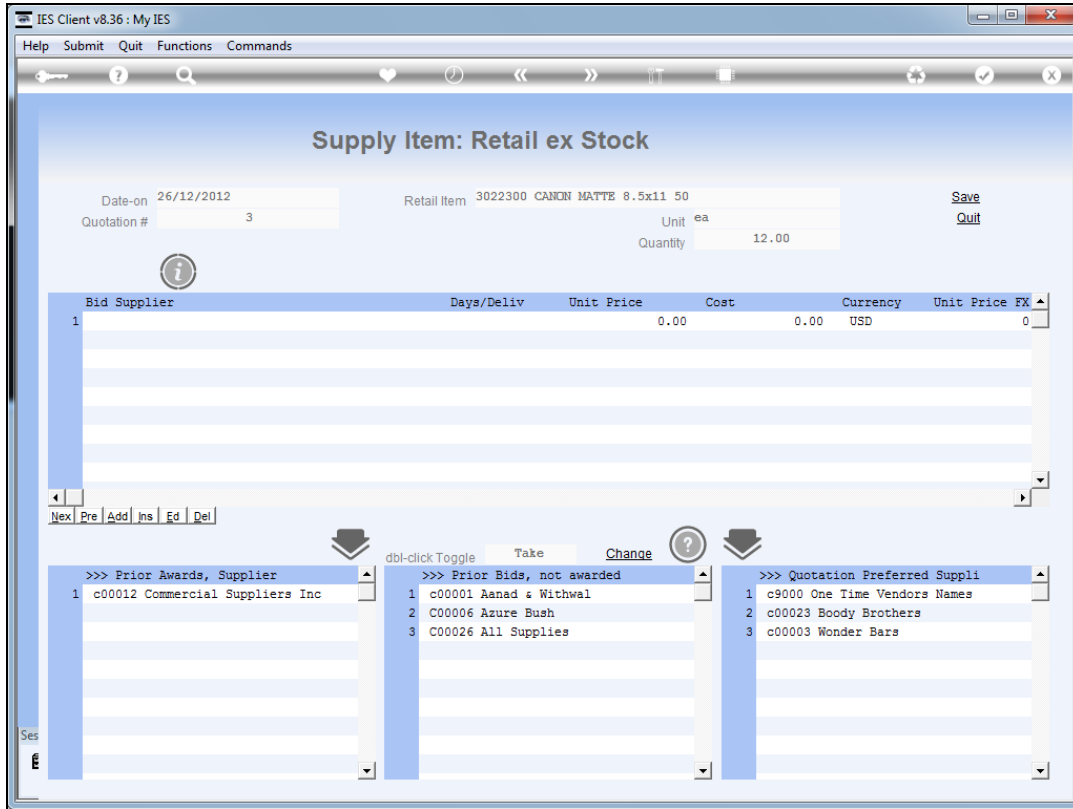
IES Client v8.36 : My IES

Help Submit Quit Functions Commands

Supply Item: Retail ex Stock

Date-on 26/12/2012
Quotation # 3

Retail Item 3022300 CANON MATTE 8.5x11 50
Unit ea
Quantity 12.00

Save
Quit

| | Bid Supplier | Days/Deliv | Unit Price | Cost | Currency | Unit Price FX |
|---|---|---|---|---|---|---|
| 1 | | | 0.00 | 0.00 | USD | 0 |

Nex Pre Add Ins Ed Del

dbl-click Toggle Take Change

| | >>> Prior Awards, Supplier |
|---|---|
| 1 | c00012 Commercial Suppliers Inc |

| | >>> Prior Bids, not awarded |
|---|---|
| 1 | c00001 Aanad & Withwal |
| 2 | C00006 Azure Bush |
| 3 | C00026 All Supplies |

| | >>> Quotation Preferred Suppli |
|---|---|
| 1 | c9000 One Time Vendors Names |
| 2 | c00023 Boody Brothers |
| 3 | c00003 Wonder Bars |

Ses